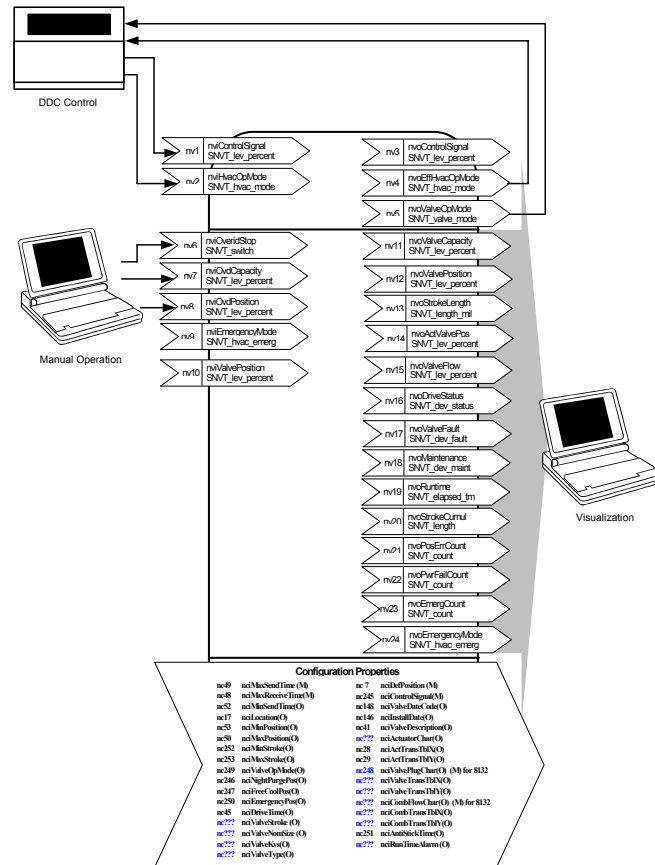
DDC Control

nv1 nviControlSignal SNVT_lev_percent
nv2 nviHvacOpMode SNVT_hvac_mode

nv3 nvoControlSignal SNVT_lev_percent
nv4 nvoEffHvacOpMode SNVT_hvac_mode
nv5 nvoValveOpMode SNVT_valve_mode

nv6 nviOveridStop SNVT_switch
nv7 nviOvdCapacity SNVT_lev_percent
nv8 nviOvdPosition SNVT_lev_percent
nv9 nviEmergencyMode SNVT_hvac_emerg
nv10 nviValvePosition SNVT_lev_percent

Manual Operation

nv11 nvoValveCapacity SNVT_lev_percent
nv12 nvoValvePosition SNVT_lev_percent
nv13 nvoStrokeLength SNVT_length_mil
nv14 nvoActValvePos SNVT_lev_percent
nv15 nvoValveFlow SNVT_lev_percent
nv16 nvoDriveStatus SNVT_dev_status
nv17 nvoValveFault SNVT_dev_fault
nv18 nvoMaintenance SNVT_dev_maint
nv19 nvoRuntime SNVT_elapsed_tm
nv20 nvoStrokeCumul SNVT_length
nv21 nvoPosErrCount SNVT_count
nv22 nvoPwrFailCount SNVT_count
nv23 nvoEmergCount SNVT_count
nv24 nvoEmergencyMode SNVT_hvac_emerg

Visualization

Configuration Properties
nc49 nciMaxSendTime (M)
nc48 nciMaxReceiveTime(M)
nc52 nciMinSendTime(O)
nc17 nciLocation(O)
nc53 nciMinPosition(O)
nc50 nciMaxPosition(O)
nc252 nciMinStroke(O)
nc253 nciMaxStroke(O)
nc249 nciValveOpMode(O)
nc246 nciNightPurgePos(O)
nc247 nciFreeCoolPos(O)
nc250 nciEmergencyPos(O)
nc45 nciDriveTime(O)
nc??? nciValveStroke (O)
nc??? nciValveNomSize (O)
nc??? nciValveKvs(O)
nc??? nciValveType(O)
nc 7 nciDefPosition (M)
nc245 nciControlSignal(M)
nc148 nciValveDateCode(O)
nc146 nciInstallDate(O)
nc41 nciValveDescription(O)
nc??? nciActuatorChar(O)
nc28 nciActTransTblX(O)
nc29 nciActTransTblY(O)
nc248 nciValvePlugChar(O) (M) for 8132
nc??? nciValveTransTblX(O)
nc??? nciValveTransTblY(O)
nc??? nciCombFlowChar(O) (M) for 8132
nc??? nciCombTransTblX(O)
nc??? nciCombTransTblY(O)
nc251 nciAntiStickTime(O)
nc??? nciRunTimeAlarm (O)